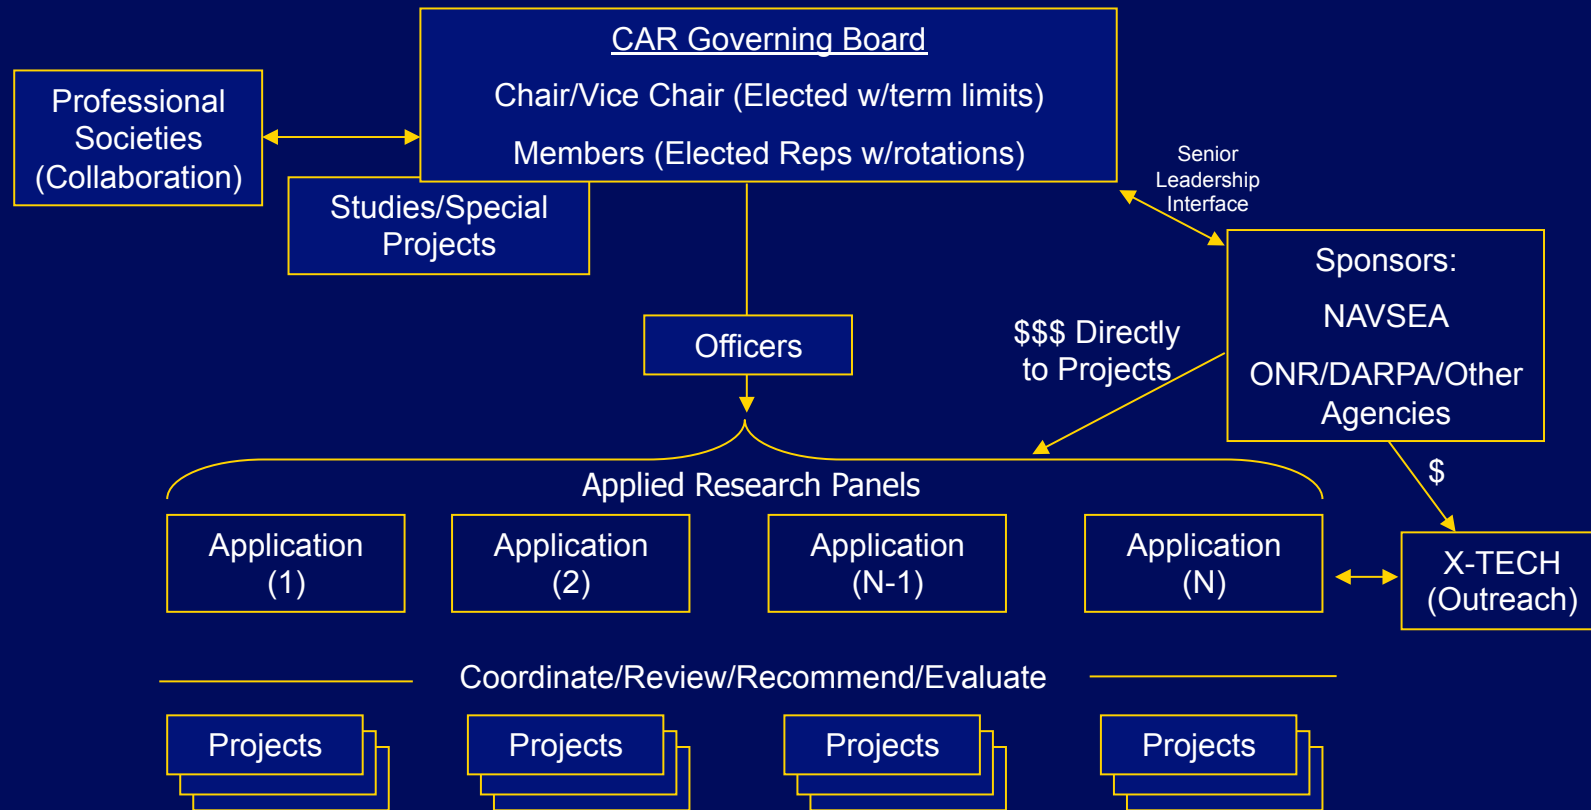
CAR Governing Board

Chair/Vice Chair (Elected w/term limits)

Members (Elected Reps w/rotations)

Professional Societies (Collaboration)

Studies/Special Projects

Senior Leadership Interface

Sponsors:

NAVSEA

ONR/DARPA/Other Agencies

Officers

$$$ Directly to Projects

$

Applied Research Panels

Application (1)

Application (2)

Application (N-1)

Application (N)

X-TECH (Outreach)

Coordinate/Review/Recommend/Evaluate

Projects

Projects

Projects

Projects